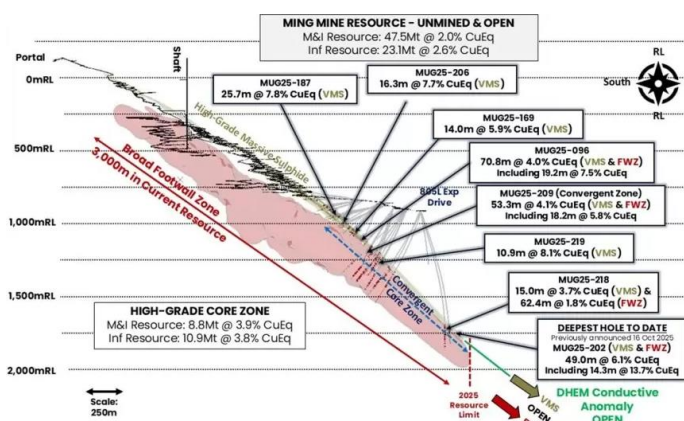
MING MINE RESOURCE - UNMINED & OPEN
M&I Resource: 47.5Mt @ 2.0% CuEq
Inf Resource: 23.1Mt @ 2.6% CuEq

Portal

0mRL

500mRL

1,000mRL

1,500mRL

2,000mRL

Shaft

RL
South
RL

MUG25-187
25.7m @ 7.8% CuEq (VMS)

MUG25-206
16.3m @ 7.7% CuEq (VMS)

High-Grade Massive Sulphide

MUG25-169
14.0m @ 5.9% CuEq (VMS)

MUG25-096
70.8m @ 4.0% CuEq (VMS & FWZ)
Including 19.2m @ 7.5% CuEq

Broad Footwall Zone

3,000m in Current Resource

805L Exp Drive

MUG25-209 (Convergent Zone)
53.3m @ 4.1% CuEq (VMS & FWZ)
Including 18.2m @ 5.8% CuEq

MUG25-219
10.9m @ 8.1% CuEq (VMS)

Convergent Core Zone

MUG25-218
15.0m @ 3.7% CuEq (VMS) &
62.4m @ 1.8% CuEq (FWZ)

HIGH-GRADE CORE ZONE
M&I Resource: 8.8Mt @ 3.9% CuEq
Inf Resource: 10.9Mt @ 3.8% CuEq

DEEPEST HOLE TO DATE
Previously announced 16 Oct 2025
MUG25-202 (VMS & FWZ)
49.0m @ 6.1% CuEq
Including 14.3m @ 13.7% CuEq

Scale:
250m

2025 Resource Limit

VMS OPEN

OPEN

DHEM Conductive Anomaly
OPEN